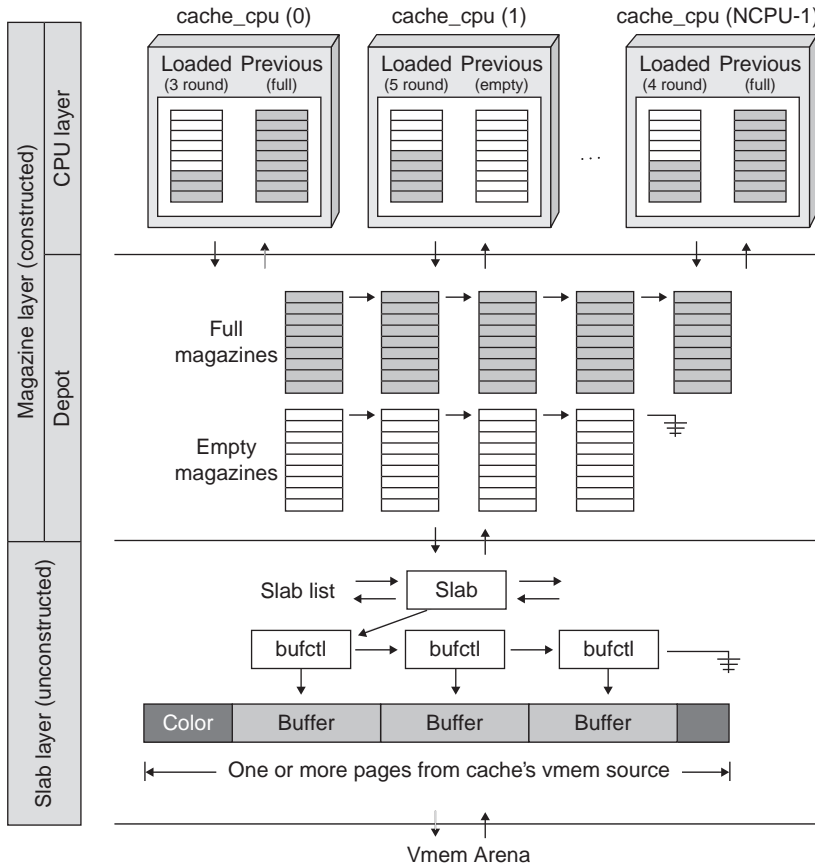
Magazine layer (constructed)
CPU layer
Depot
Slab layer (unconstructed)

cache_cpu (0)
Loaded (3 round)
Previous (full)

cache_cpu (1)
Loaded (5 round)
Previous (empty)

. . .

cache_cpu (NCPU-1)
Loaded (4 round)
Previous (full)

Full magazines

Empty magazines

Slab list
Slab

bufctl
bufctl
bufctl

Color
Buffer
Buffer
Buffer

One or more pages from cache's vmem source

Vmem Arena